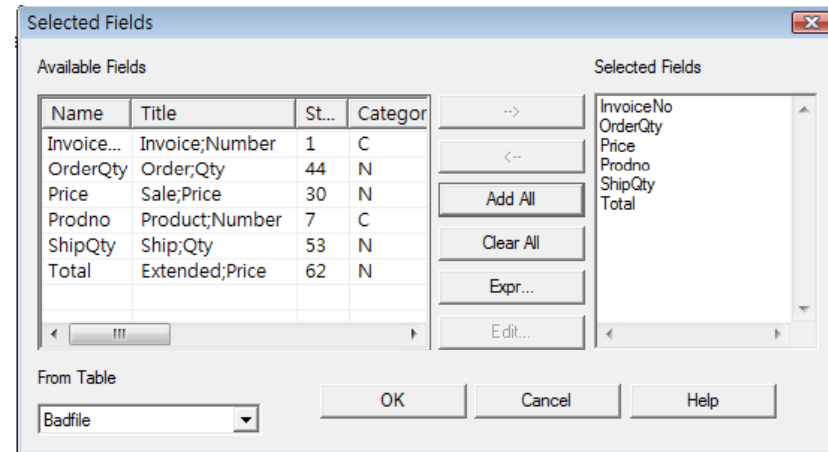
Selected Fields

Available Fields

| Name | Title | St... | Categor |
|---|---|---|---|
| Invoice... | Invoice;Number | 1 | C |
| OrderQty | Order;Qty | 44 | N |
| Price | Sale;Price | 30 | N |
| Prodno | Product;Number | 7 | C |
| ShipQty | Ship;Qty | 53 | N |
| Total | Extended;Price | 62 | N |

-->

<--

Add All

Clear All

Expr...

Edit...

Selected Fields

InvoiceNo
OrderQty
Price
Prodno
ShipQty
Total

From Table

Badfile

OK

Cancel

Help